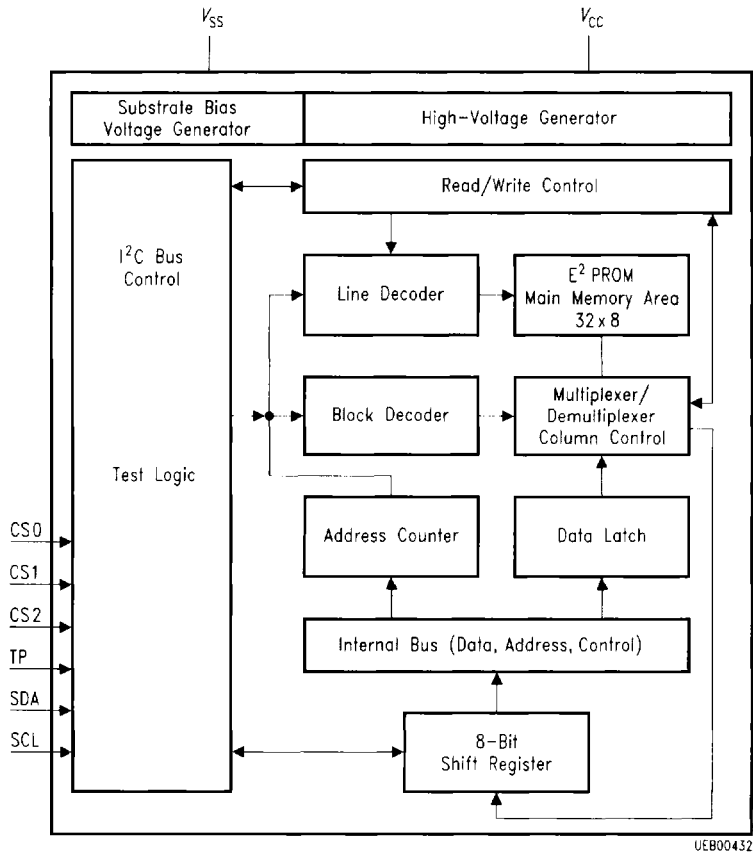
$V_{SS}$

$V_{CC}$

Substrate Bias Voltage Generator

High-Voltage Generator

Read/Write Control

$I^2C$ Bus Control

Line Decoder

$E^2$ PROM Main Memory Area 32 x 8

Block Decoder

Multiplexer/ Demultiplexer Column Control

Test Logic

Address Counter

Data Latch

CS0

CS1

CS2

TP

SDA

SCL

Internal Bus (Data, Address, Control)

8-Bit Shift Register

UEB00432